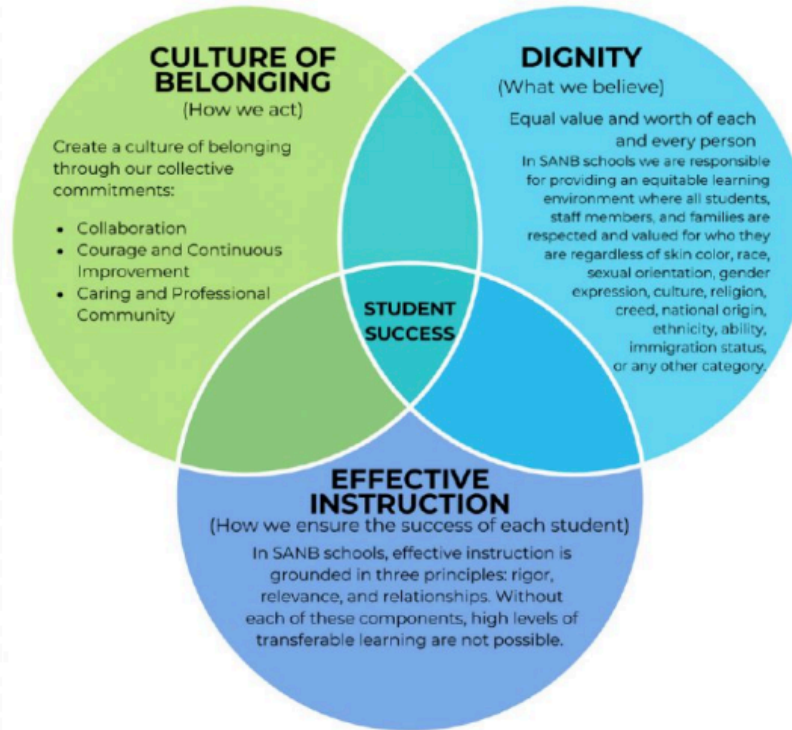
CULTURE OF BELONGING
(How we act)

Create a culture of belonging through our collective commitments:

- Collaboration
- Courage and Continuous Improvement
- Caring and Professional Community

DIGNITY
(What we believe)

Equal value and worth of each and every person

In SANB schools we are responsible for providing an equitable learning environment where all students, staff members, and families are respected and valued for who they are regardless of skin color, race, sexual orientation, gender expression, culture, religion, creed, national origin, ethnicity, ability, immigration status, or any other category.

STUDENT SUCCESS

EFFECTIVE INSTRUCTION
(How we ensure the success of each student)

In SANB schools, effective instruction is grounded in three principles: rigor, relevance, and relationships. Without each of these components, high levels of transferable learning are not possible.